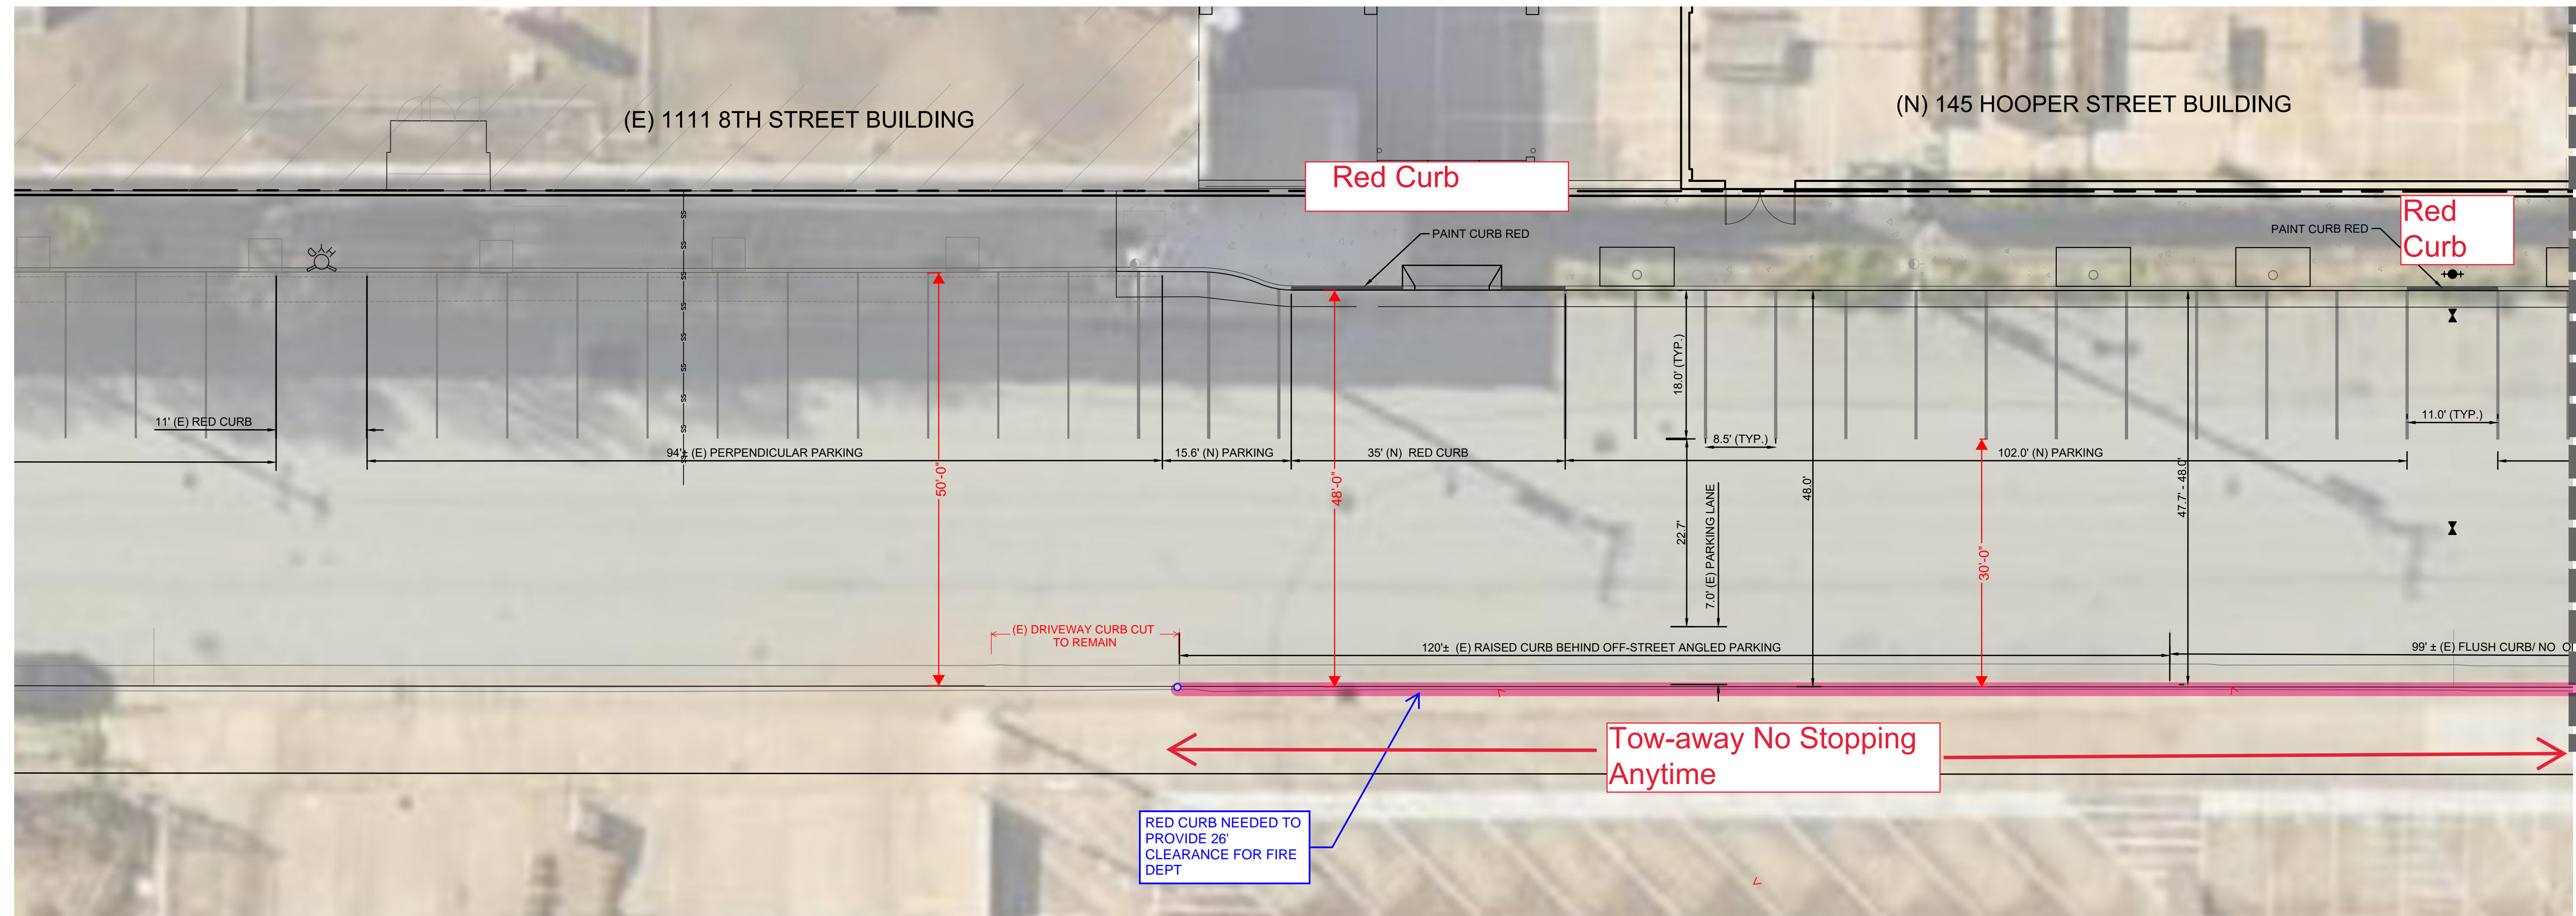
(E) 1111 8TH STREET BUILDING

(N) 145 HOOPER STREET BUILDING

Red Curb

Red Curb

PAINT CURB RED

PAINT CURB RED

SS SS SS SS SS SS SS SS

18.0' (TYP.)

8.5' (TYP.)

11.0' (TYP.)

11' (E) RED CURB

94'± (E) PERPENDICULAR PARKING

15.6' (N) PARKING

35' (N) RED CURB

102.0' (N) PARKING

50'-0"

48'-0"

22.7'

7.0' (E) PARKING LANE

48.0'

30'-0"

47.7' - 48.0'

(E) DRIVEWAY CURB CUT TO REMAIN

120'± (E) RAISED CURB BEHIND OFF-STREET ANGLED PARKING

99' ± (E) FLUSH CURB/ NO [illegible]

Tow-away No Stopping Anytime

RED CURB NEEDED TO PROVIDE 26' CLEARANCE FOR FIRE DEPT